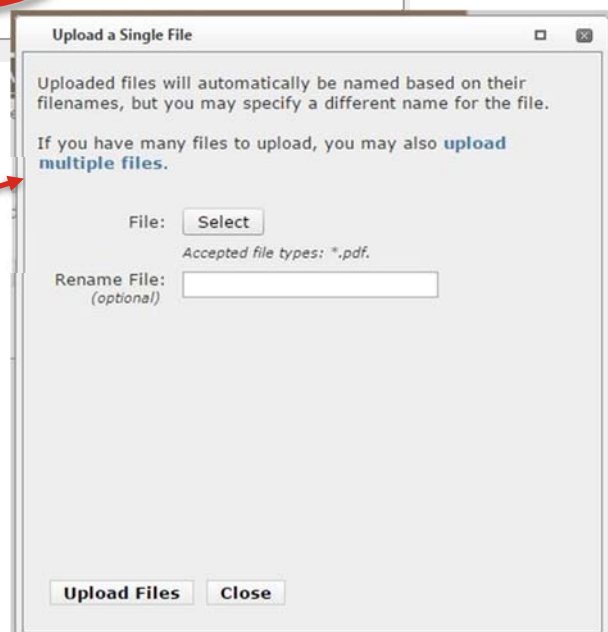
Upload a Single File

Uploaded files will automatically be named based on their filenames, but you may specify a different name for the file.

If you have many files to upload, you may also upload multiple files.

File: Select

Accepted file types: *.pdf.

Rename File: (optional)

Upload Files Close